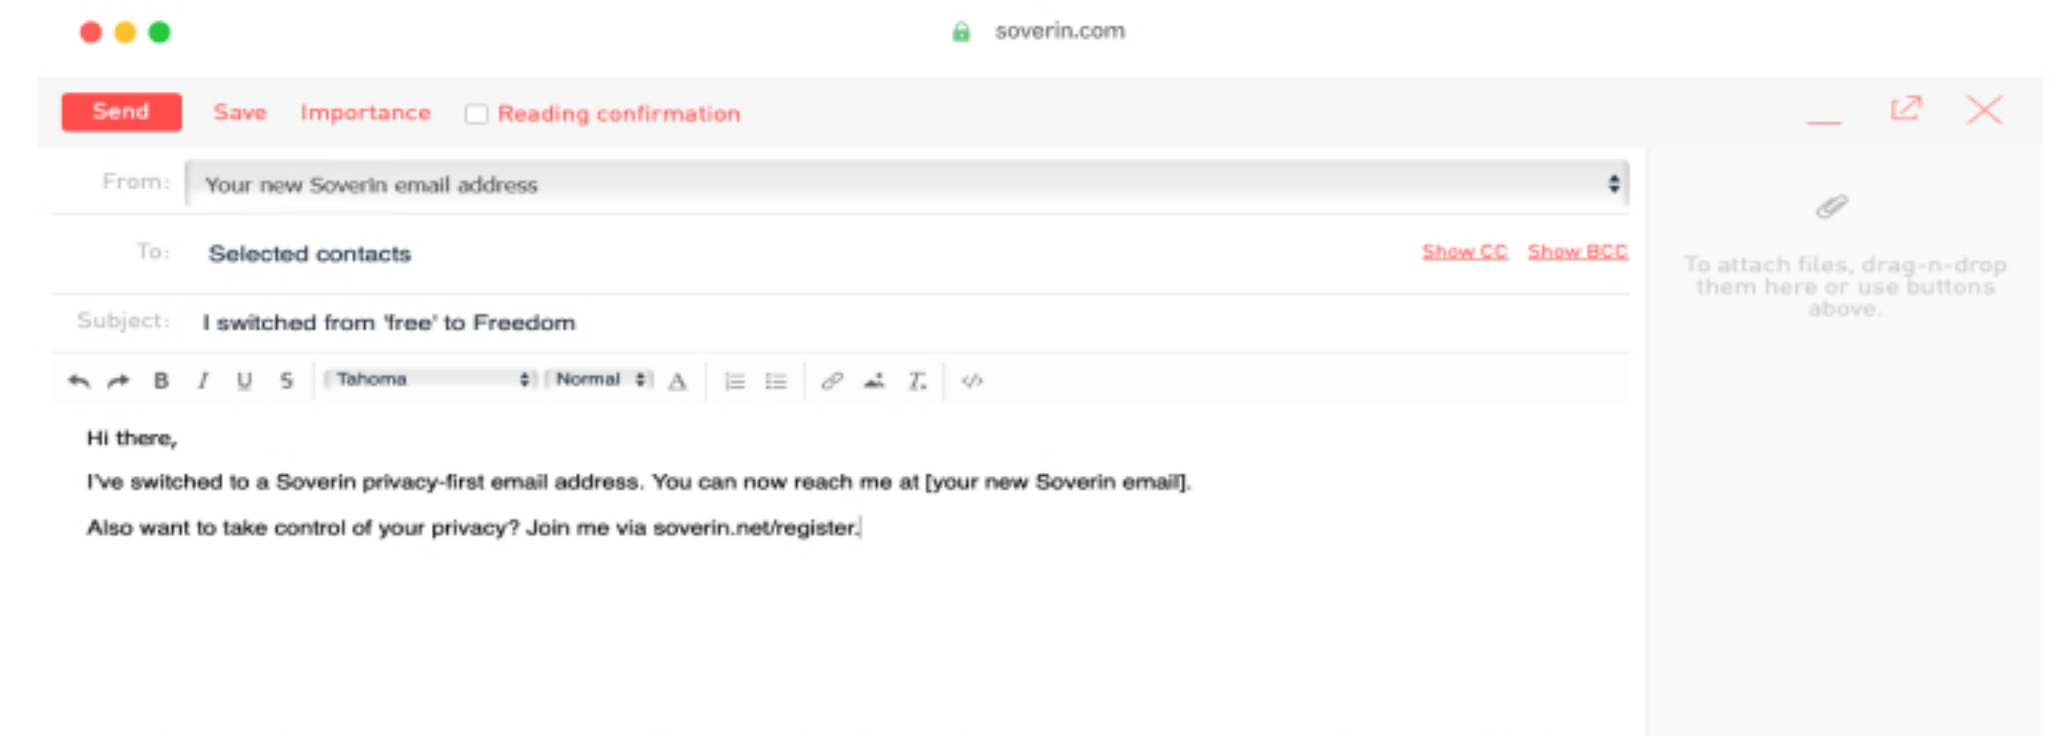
soverin.com

Send Save Importance Reading confirmation

From: Your new Soverin email address

To: Selected contacts

Show CC Show BCC

Subject: I switched from 'free' to Freedom

B I U S Tahoma Normal

Hi there,

I've switched to a Soverin privacy-first email address. You can now reach me at [your new Soverin email].

Also want to take control of your privacy? Join me via soverin.net/register.

To attach files, drag-n-drop them here or use buttons above.